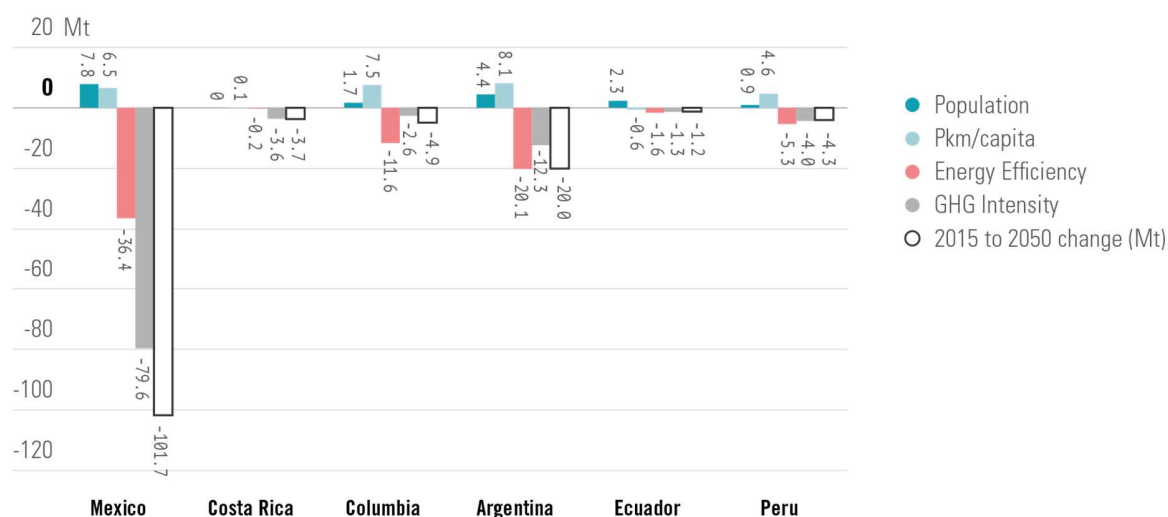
20 Mt
0
-20
-40
-60
-80
-100
-120

Mexico: 7.8, 6.5, -36.4, -79.6, -101.7
Costa Rica: 0, 0.1, -0.2, -3.6, -3.7
Columbia: 1.7, 7.5, -11.6, -2.6, -4.9
Argentina: 4.4, 8.1, -20.1, -12.3, -20.0
Ecuador: 2.3, -0.6, -1.6, -1.3, -1.2
Peru: 0.9, 4.6, -5.3, -4.0, -4.3

Population
Pkm/capita
Energy Efficiency
GHG Intensity
2015 to 2050 change (Mt)